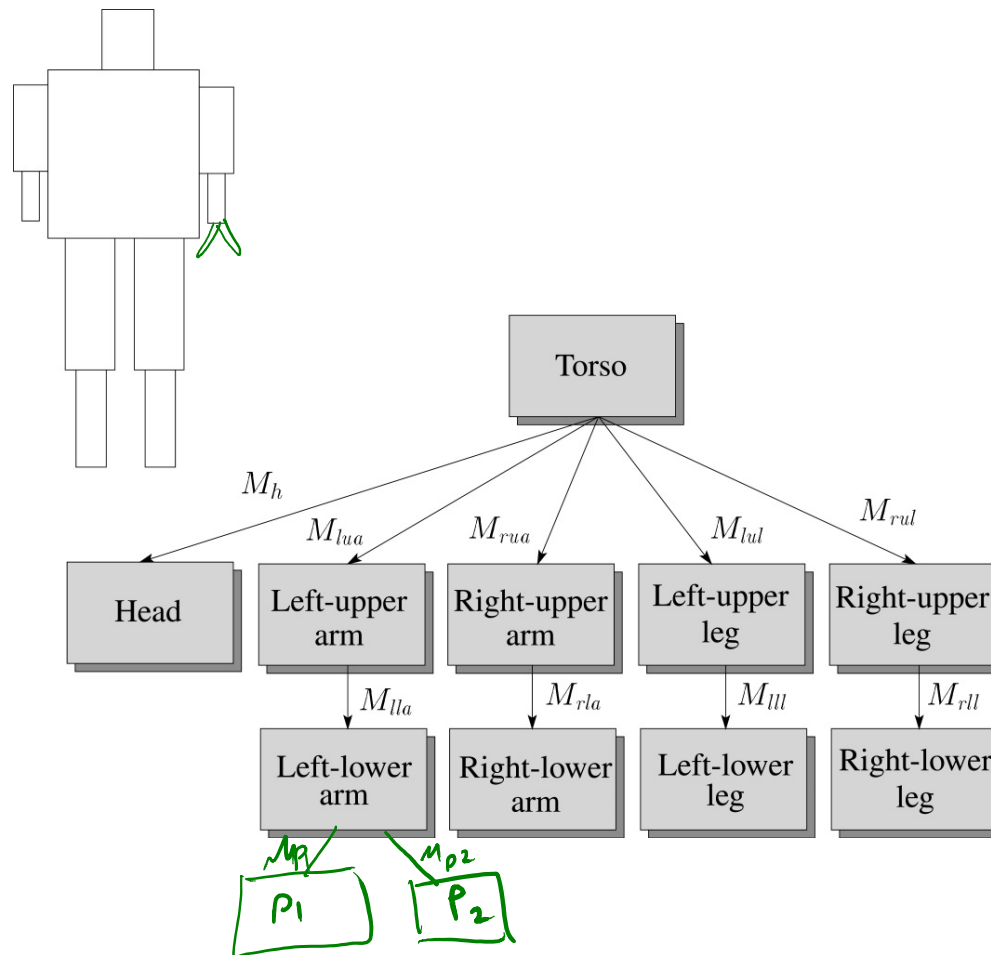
Torso

$M_h$

$M_{lua}$

$M_{rua}$

$M_{lul}$

$M_{rul}$

Head

Left-upper arm

Right-upper arm

Left-upper leg

Right-upper leg

$M_{lla}$

$M_{rla}$

$M_{lll}$

$M_{rll}$

Left-lower arm

Right-lower arm

Left-lower leg

Right-lower leg

$M_{p1}$

$M_{p2}$

P1

P2